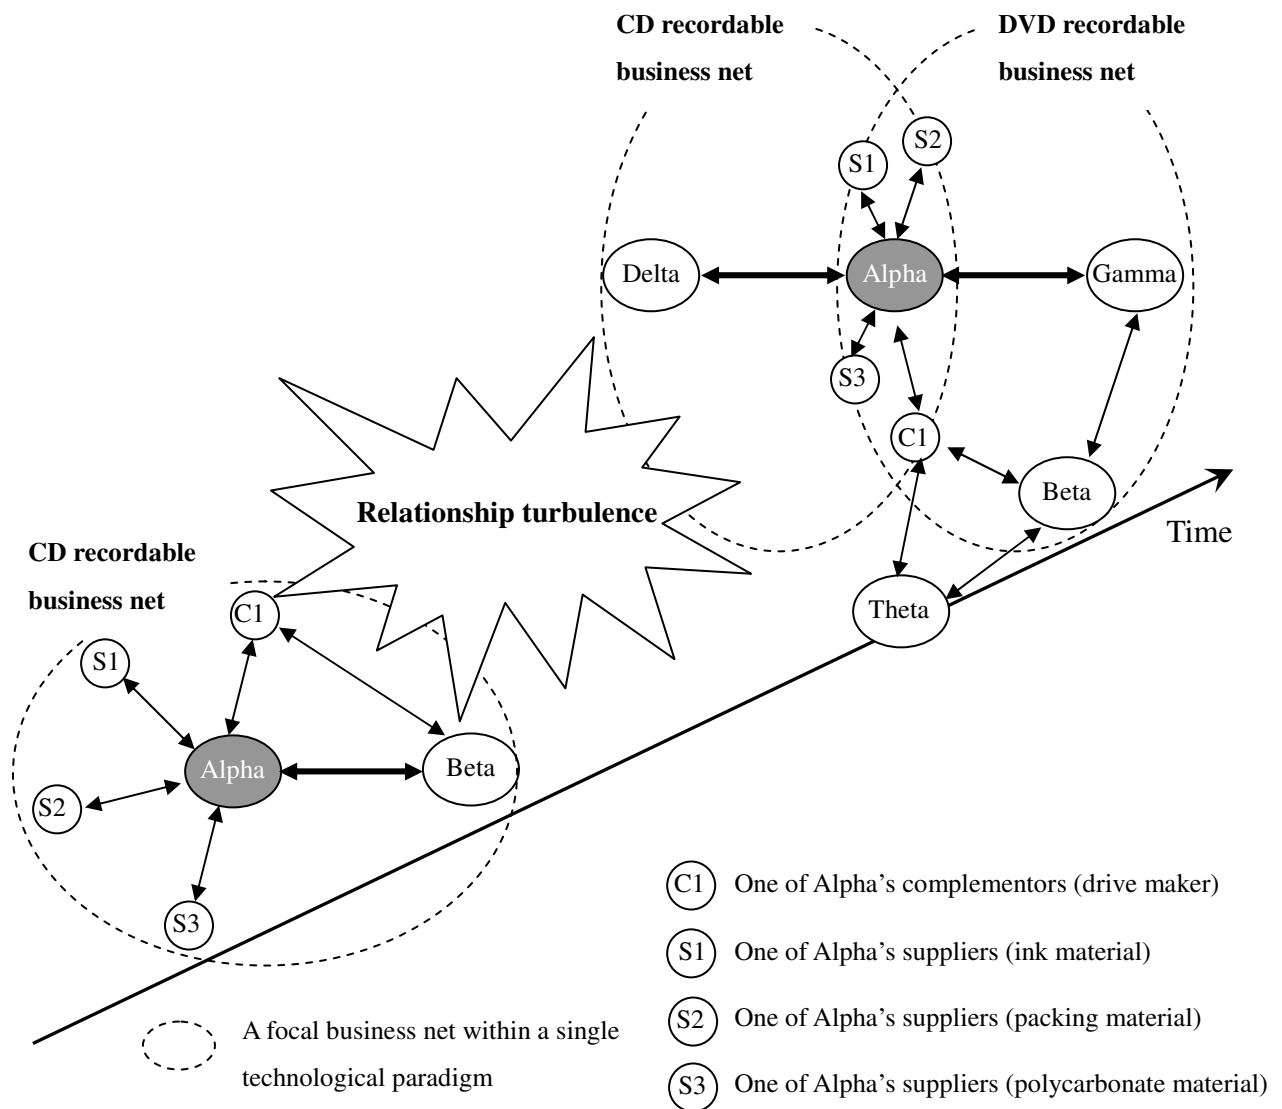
CD recordable business net

DVD recordable business net

S1

S2

Delta

Alpha

Gamma

S3

C1

Beta

Relationship turbulence

Time

CD recordable business net

Theta

C1

S1

Alpha

Beta

S2

S3

C1 One of Alpha's complementors (drive maker)

S1 One of Alpha's suppliers (ink material)

S2 One of Alpha's suppliers (packing material)

S3 One of Alpha's suppliers (polycarbonate material)

A focal business net within a single technological paradigm